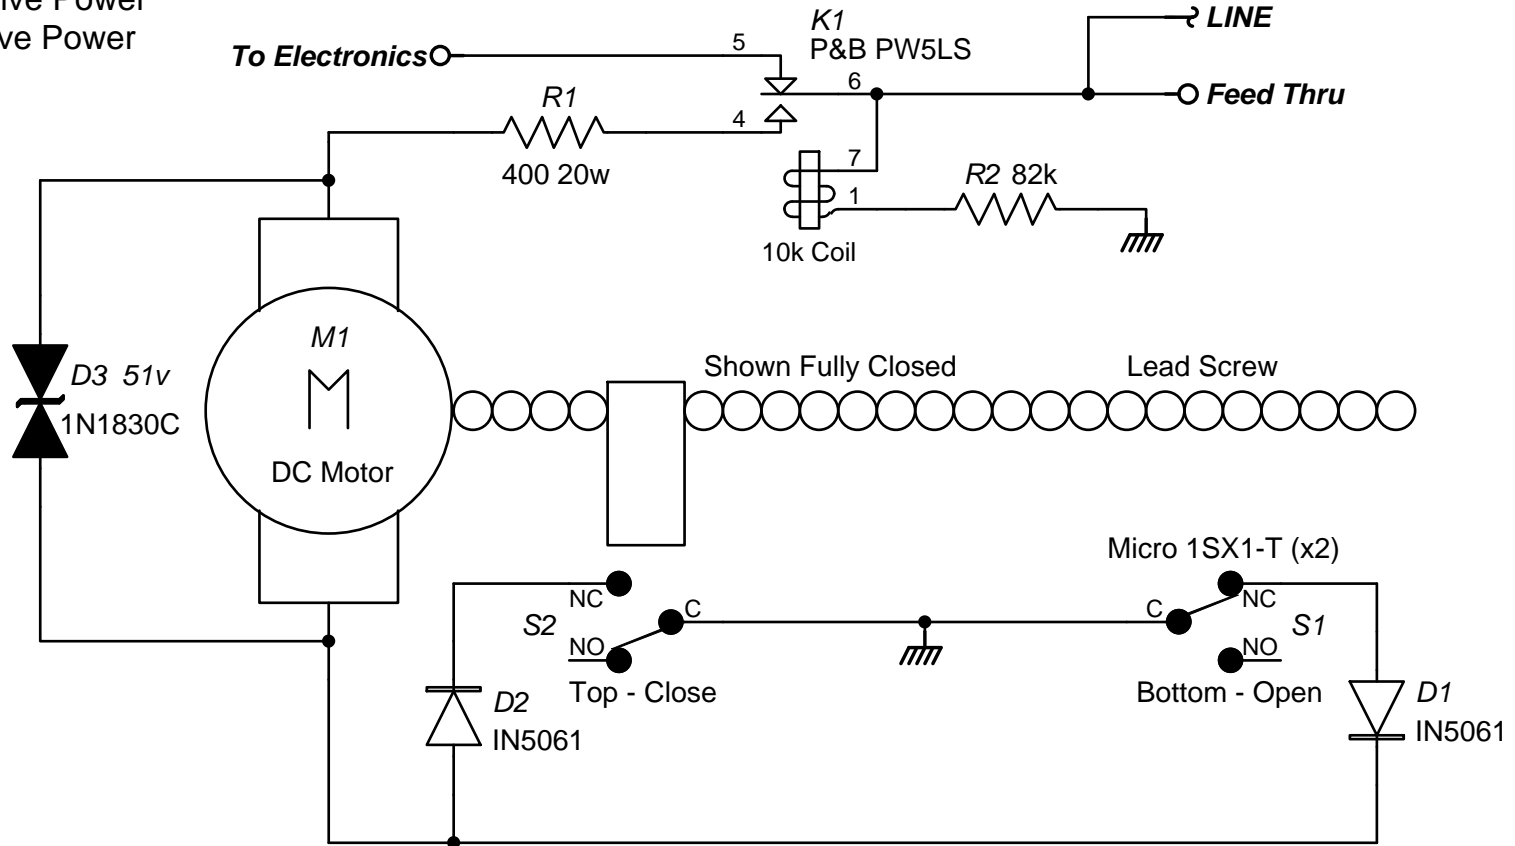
ive Power
ve Power

To Electronics
5
K1
P&B PW5LS
LINE
6
Feed Thru
R1
4
400 20w
7
1
R2 82k
10k Coil

M1
D3 51v
1N1830C
DC Motor
Shown Fully Closed
Lead Screw

Micro 1SX1-T (x2)
NC
C
S2
NO
C
NC
S1
NO
Top - Close
Bottom - Open
D2
IN5061
D1
IN5061